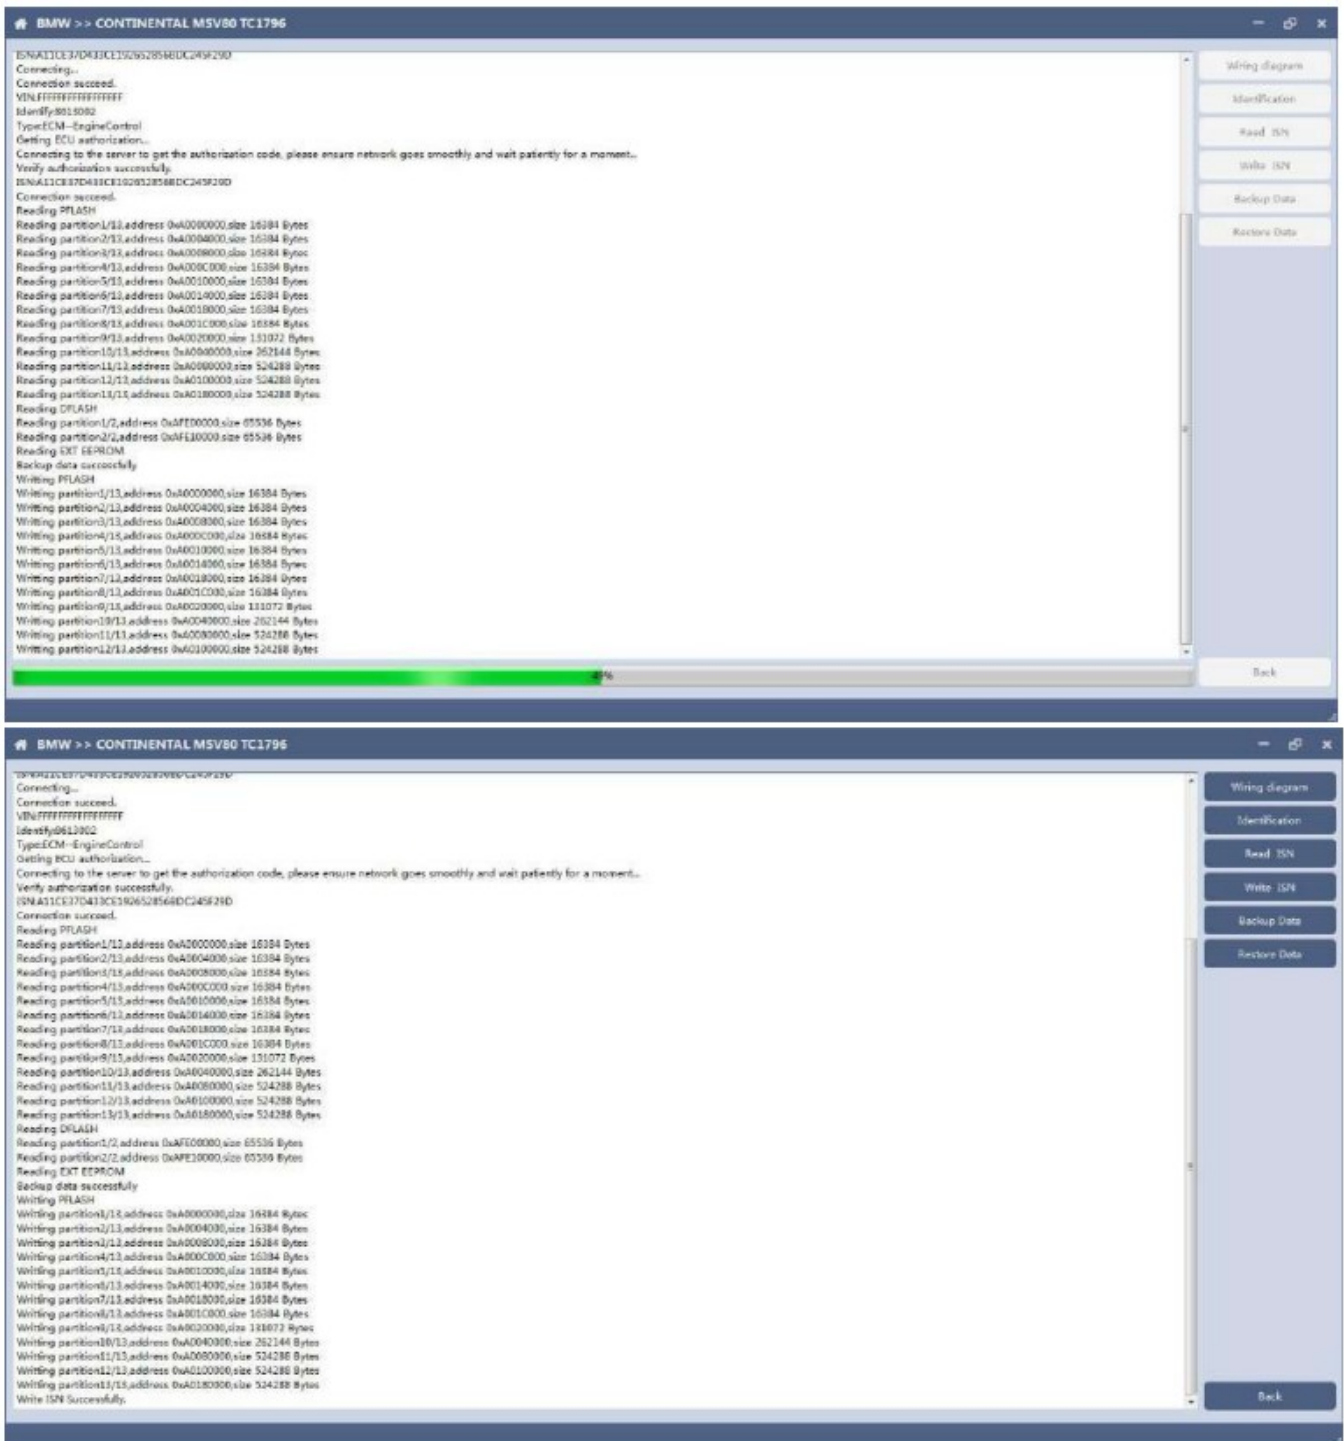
BMW >> CONTINENTAL MSV80 TC1796

ISN:A11CE37D433CE1926528568DC245F29D
Connecting...
Connection succeed.
VIN:FFFFFFFFFFFFFFFFF
Identify:8613082
Type:ECM--EngineControl
Getting ECU authorization...
Connecting to the server to get the authorization code, please ensure network goes smoothly and wait patiently for a moment...
Verify authorization successfully.
ISN:A11CE37D433CE1926528568DC245F29D
Connection succeed.
Reading PFLASH
Reading partition1/13,address 0xA0000000,size 16384 Bytes
Reading partition2/13,address 0xA0004000,size 16384 Bytes
Reading partition3/13,address 0xA0008000,size 16384 Bytes
Reading partition4/13,address 0xA000C000,size 16384 Bytes
Reading partition5/13,address 0xA0010000,size 16384 Bytes
Reading partition6/13,address 0xA0014000,size 16384 Bytes
Reading partition7/13,address 0xA0018000,size 16384 Bytes
Reading partition8/13,address 0xA001C000,size 16384 Bytes
Reading partition9/13,address 0xA0020000,size 131072 Bytes
Reading partition10/13,address 0xA0040000,size 262144 Bytes
Reading partition11/13,address 0xA0080000,size 524288 Bytes
Reading partition12/13,address 0xA0100000,size 524288 Bytes
Reading partition13/13,address 0xA0180000,size 524288 Bytes
Reading DFLASH
Reading partition1/2,address 0xAFE00000,size 65536 Bytes
Reading partition2/2,address 0xAFE10000,size 65536 Bytes
Reading EXT EEPROM
Backup data successfully
Writing PFLASH
Writing partition1/13,address 0xA0000000,size 16384 Bytes
Writing partition2/13,address 0xA0004000,size 16384 Bytes
Writing partition3/13,address 0xA0008000,size 16384 Bytes
Writing partition4/13,address 0xA000C000,size 16384 Bytes
Writing partition5/13,address 0xA0010000,size 16384 Bytes
Writing partition6/13,address 0xA0014000,size 16384 Bytes
Writing partition7/13,address 0xA0018000,size 16384 Bytes
Writing partition8/13,address 0xA001C000,size 16384 Bytes
Writing partition9/13,address 0xA0020000,size 131072 Bytes
Writing partition10/13,address 0xA0040000,size 262144 Bytes
Writing partition11/13,address 0xA0080000,size 524288 Bytes
Writing partition12/13,address 0xA0100000,size 524288 Bytes

Wiring diagram
Identification
Read ISN
Write ISN
Backup Data
Restore Data
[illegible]%
Back

BMW >> CONTINENTAL MSV80 TC1796

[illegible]
Connecting...
Connection succeed.
VIN:FFFFFFFFFFFFFFFFF
Identify:8613082
Type:ECM--EngineControl
Getting ECU authorization...
Connecting to the server to get the authorization code, please ensure network goes smoothly and wait patiently for a moment...
Verify authorization successfully.
ISN:A11CE37D433CE1926528568DC245F29D
Connection succeed.
Reading PFLASH
Reading partition1/13,address 0xA0000000,size 16384 Bytes
Reading partition2/13,address 0xA0004000,size 16384 Bytes
Reading partition3/13,address 0xA0008000,size 16384 Bytes
Reading partition4/13,address 0xA000C000,size 16384 Bytes
Reading partition5/13,address 0xA0010000,size 16384 Bytes
Reading partition6/13,address 0xA0014000,size 16384 Bytes
Reading partition7/13,address 0xA0018000,size 16384 Bytes
Reading partition8/13,address 0xA001C000,size 16384 Bytes
Reading partition9/13,address 0xA0020000,size 131072 Bytes
Reading partition10/13,address 0xA0040000,size 262144 Bytes
Reading partition11/13,address 0xA0080000,size 524288 Bytes
Reading partition12/13,address 0xA0100000,size 524288 Bytes
Reading partition13/13,address 0xA0180000,size 524288 Bytes
Reading DFLASH
Reading partition1/2,address 0xAFE00000,size 65536 Bytes
Reading partition2/2,address 0xAFE10000,size 65536 Bytes
Reading EXT EEPROM
Backup data successfully
Writing PFLASH
Writing partition1/13,address 0xA0000000,size 16384 Bytes
Writing partition2/13,address 0xA0004000,size 16384 Bytes
Writing partition3/13,address 0xA0008000,size 16384 Bytes
Writing partition4/13,address 0xA000C000,size 16384 Bytes
Writing partition5/13,address 0xA0010000,size 16384 Bytes
Writing partition6/13,address 0xA0014000,size 16384 Bytes
Writing partition7/13,address 0xA0018000,size 16384 Bytes
Writing partition8/13,address 0xA001C000,size 16384 Bytes
Writing partition9/13,address 0xA0020000,size 131072 Bytes
Writing partition10/13,address 0xA0040000,size 262144 Bytes
Writing partition11/13,address 0xA0080000,size 524288 Bytes
Writing partition12/13,address 0xA0100000,size 524288 Bytes
Writing partition13/13,address 0xA0180000,size 524288 Bytes
Write ISN Successfully.

Wiring diagram
Identification
Read ISN
Write ISN
Backup Data
Restore Data
Back